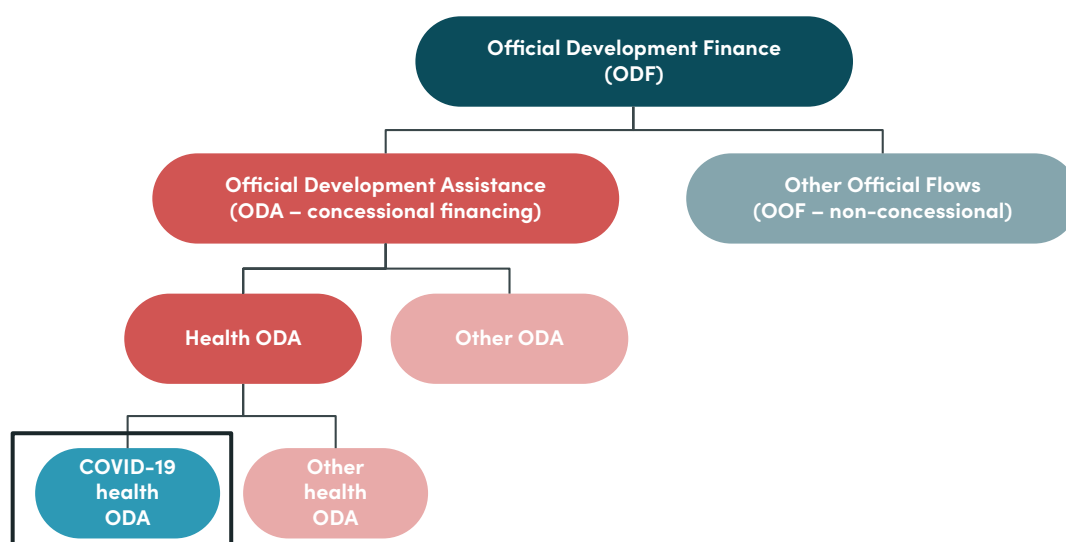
Official Development Finance (ODF)

Official Development Assistance (ODA – concessional financing)

Other Official Flows (OOF – non-concessional)

Health ODA

Other ODA

COVID-19 health ODA

Other health ODA